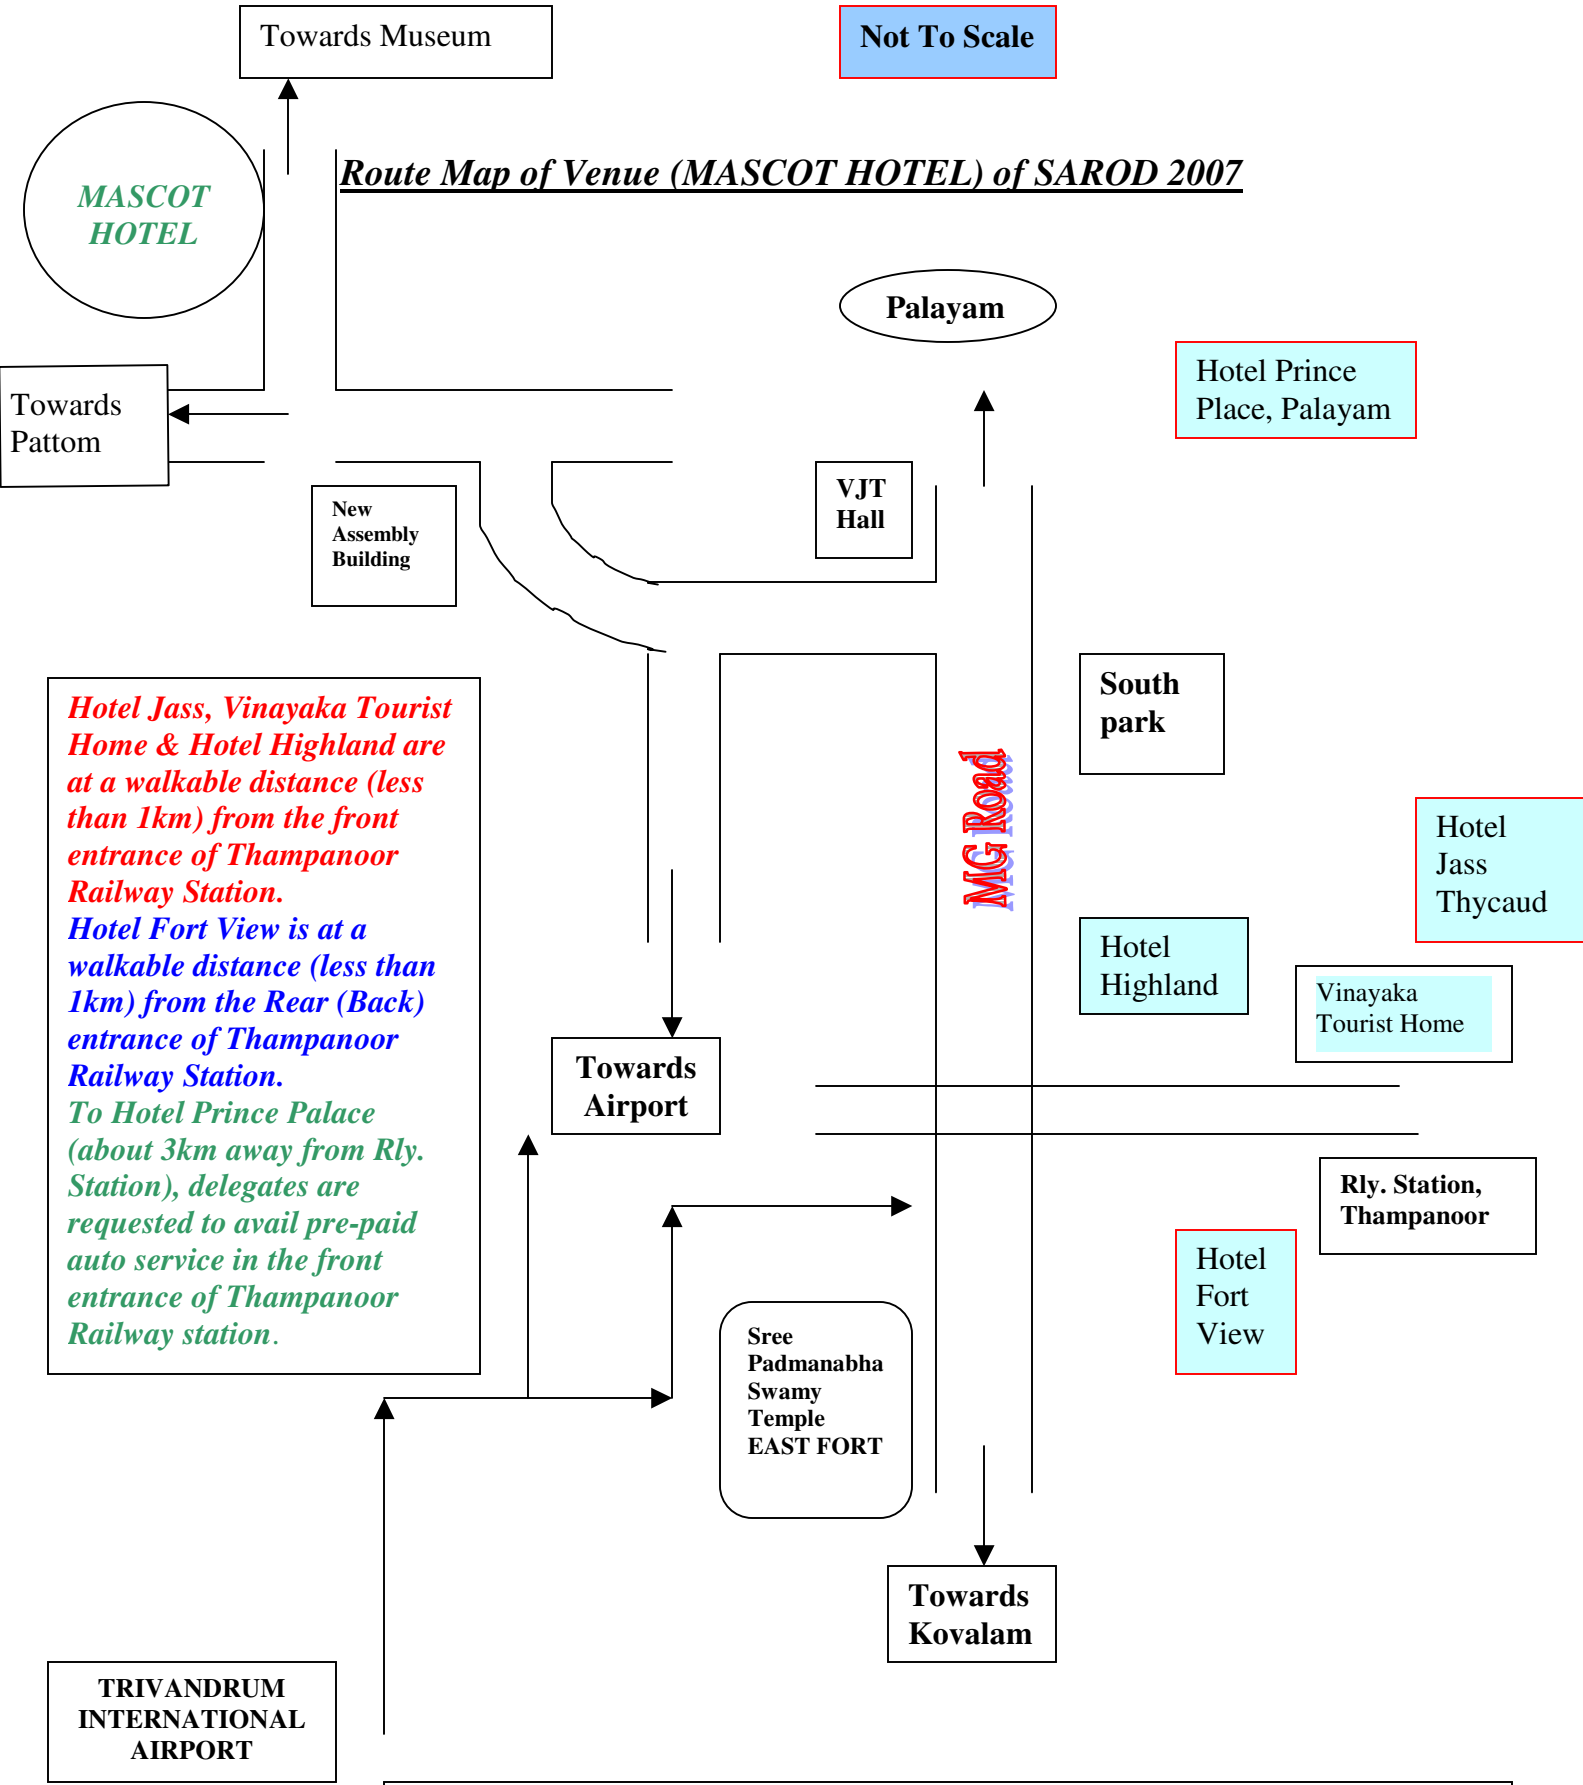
Towards Museum

Not To Scale

MASCOT HOTEL

Route Map of Venue (MASCOT HOTEL) of SAROD 2007

Palayam

Hotel Prince Place, Palayam

Towards Pattom

New Assembly Building

VJT Hall

South park

MG Road

Hotel Jass Thycaud

Hotel Jass, Vinayaka Tourist Home & Hotel Highland are at a walkable distance (less than 1km) from the front entrance of Thampanoor Railway Station.
Hotel Fort View is at a walkable distance (less than 1km) from the Rear (Back) entrance of Thampanoor Railway Station.
To Hotel Prince Palace (about 3km away from Rly. Station), delegates are requested to avail pre-paid auto service in the front entrance of Thampanoor Railway station.

Hotel Highland

Vinayaka Tourist Home

Towards Airport

Rly. Station, Thampanoor

Hotel Fort View

Sree Padmanabha Swamy Temple EAST FORT

Towards Kovalam

TRIVANDRUM INTERNATIONAL AIRPORT